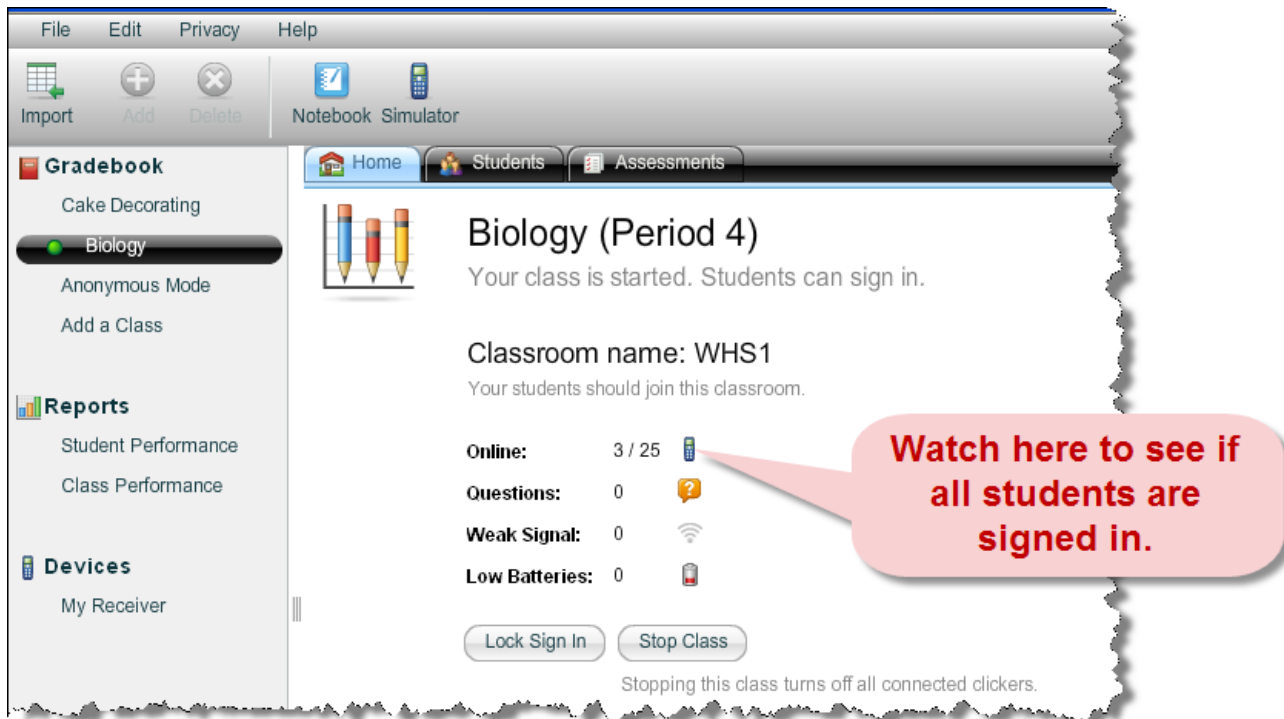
File Edit Privacy Help

Import Add Delete Notebook Simulator

Gradebook
Cake Decorating
Biology
Anonymous Mode
Add a Class

Reports
Student Performance
Class Performance

Devices
My Receiver

Home Students Assessments

Biology (Period 4)
Your class is started. Students can sign in.

Classroom name: WHS1
Your students should join this classroom.

Online: 3 / 25
Questions: 0
Weak Signal: 0
Low Batteries: 0

Lock Sign In Stop Class

Stopping this class turns off all connected clickers.

Watch here to see if all students are signed in.